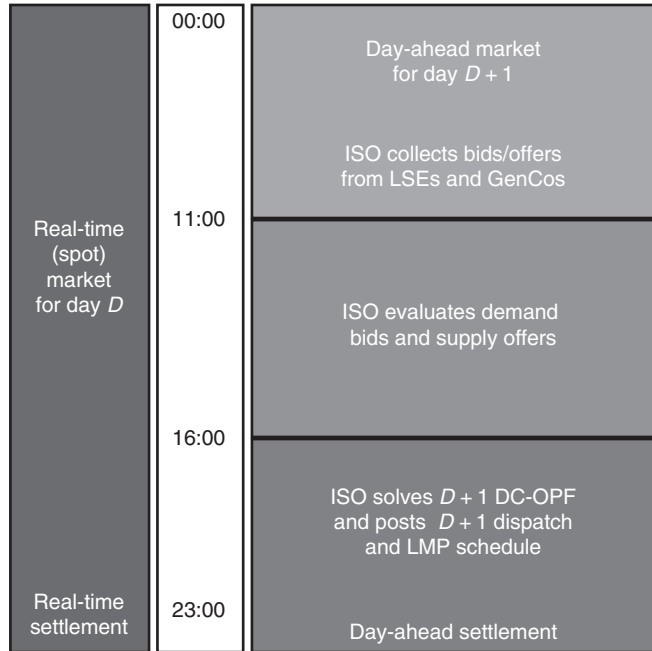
Real-time (spot) market for day $D$

Real-time settlement

00:00

11:00

16:00

23:00

Day-ahead market for day $D + 1$

ISO collects bids/offers from LSEs and GenCos

ISO evaluates demand bids and supply offers

ISO solves $D + 1$ DC-OPF and posts $D + 1$ dispatch and LMP schedule

Day-ahead settlement